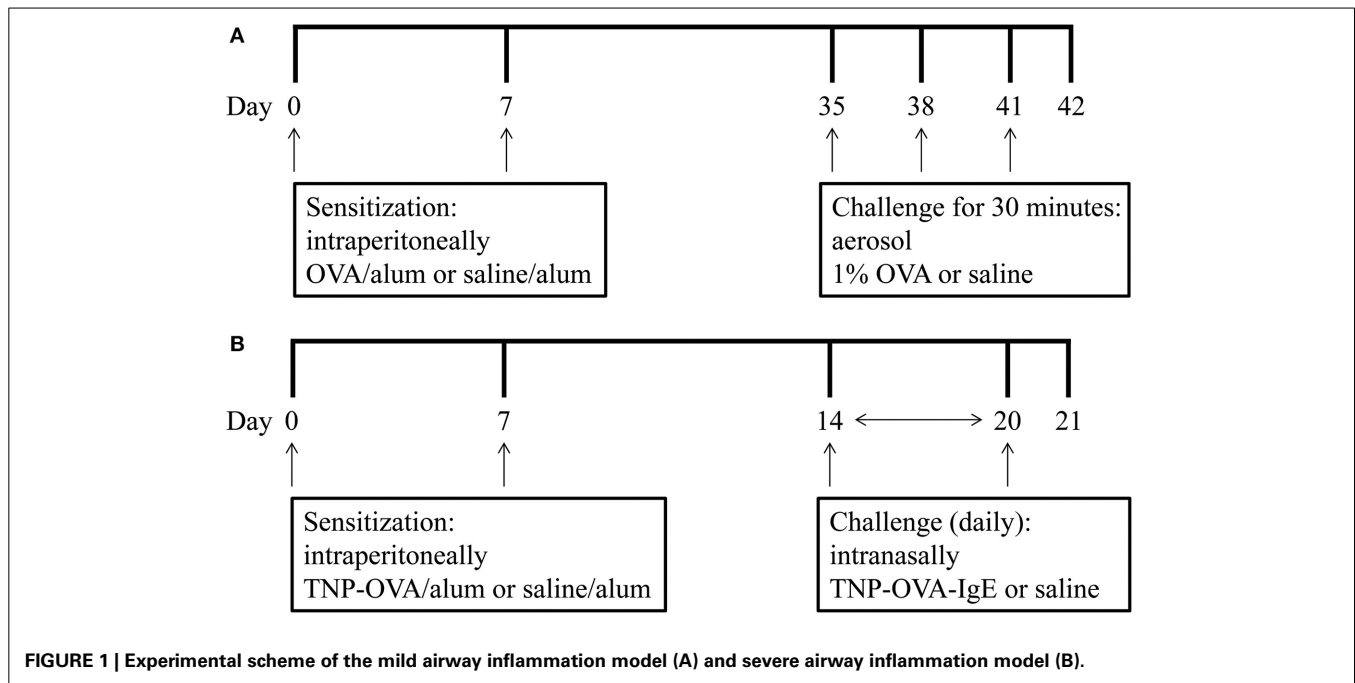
A

Day 0 7 35 38 41 42

Sensitization:
intraperitoneally
OVA/alum or saline/alum

Challenge for 30 minutes:
aerosol
1% OVA or saline

B

Day 0 7 14 20 21

Sensitization:
intraperitoneally
TNP-OVA/alum or saline/alum

Challenge (daily):
intranasally
TNP-OVA-IgE or saline

FIGURE 1 | Experimental scheme of the mild airway inflammation model (A) and severe airway inflammation model (B).